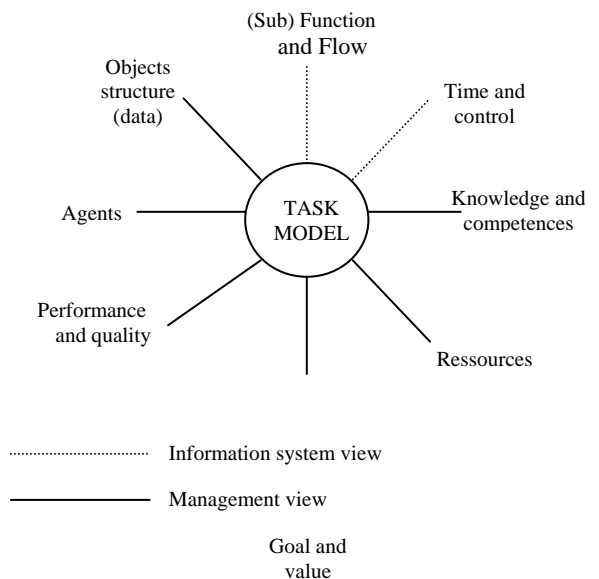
(Sub) Function and Flow

Objects structure (data)

Time and control

Agents

TASK MODEL

Knowledge and competences

Performance and quality

Ressources

Information system view

Management view

Goal and value